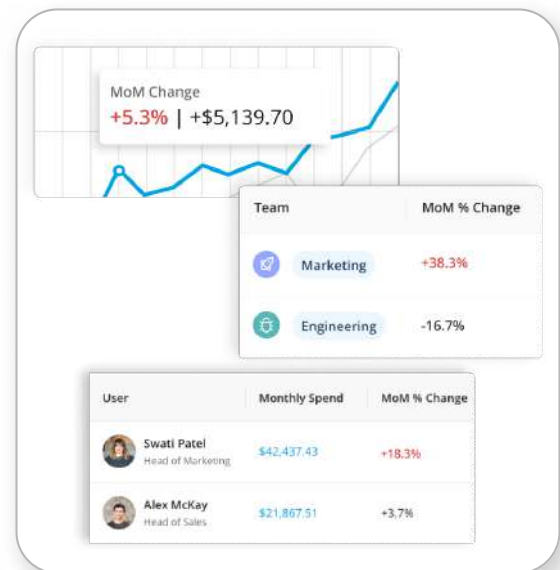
MoM Change
+5.3% | +$5,139.70

| Team | MoM % Change |
|---|---|
| Marketing | +38.3% |
| Engineering | -16.7% |

| User | Monthly Spend | MoM % Change |
|---|---|---|
| Swati Patel Head of Marketing | $42,437.43 | +18.3% |
| Alex McKay Head of Sales | $21,867.51 | +3.7% |